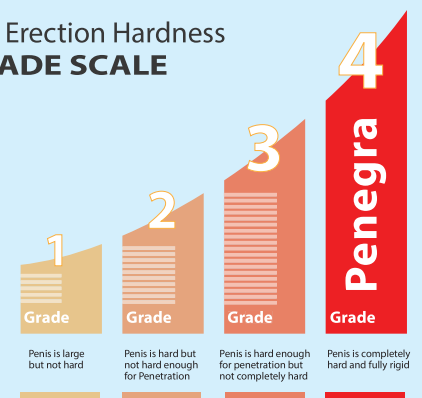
Erection Hardness
ADE SCALE

1
Grade
Penis is large but not hard

2
Grade
Penis is hard but not hard enough for Penetration

3
Grade
Penis is hard enough for penetration but not completely hard

4
Penegra
Grade
Penis is completely hard and fully rigid